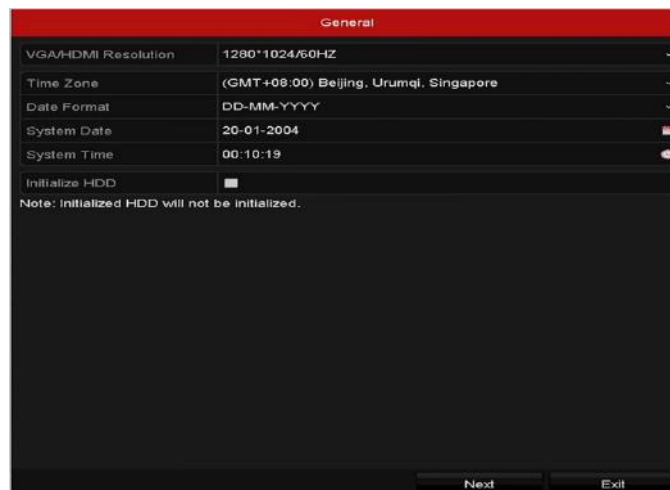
General

| VGA/HDMI Resolution | 1280*1024/60HZ |
|---|---|
| Time Zone | (GMT+08:00) Beijing, Urumqi, Singapore |
| Date Format | DD-MM-YYYY |
| System Date | 20-01-2004 |
| System Time | 00:10:19 |
| Initialize HDD | |

Note: Initialized HDD will not be initialized.

Next Exit